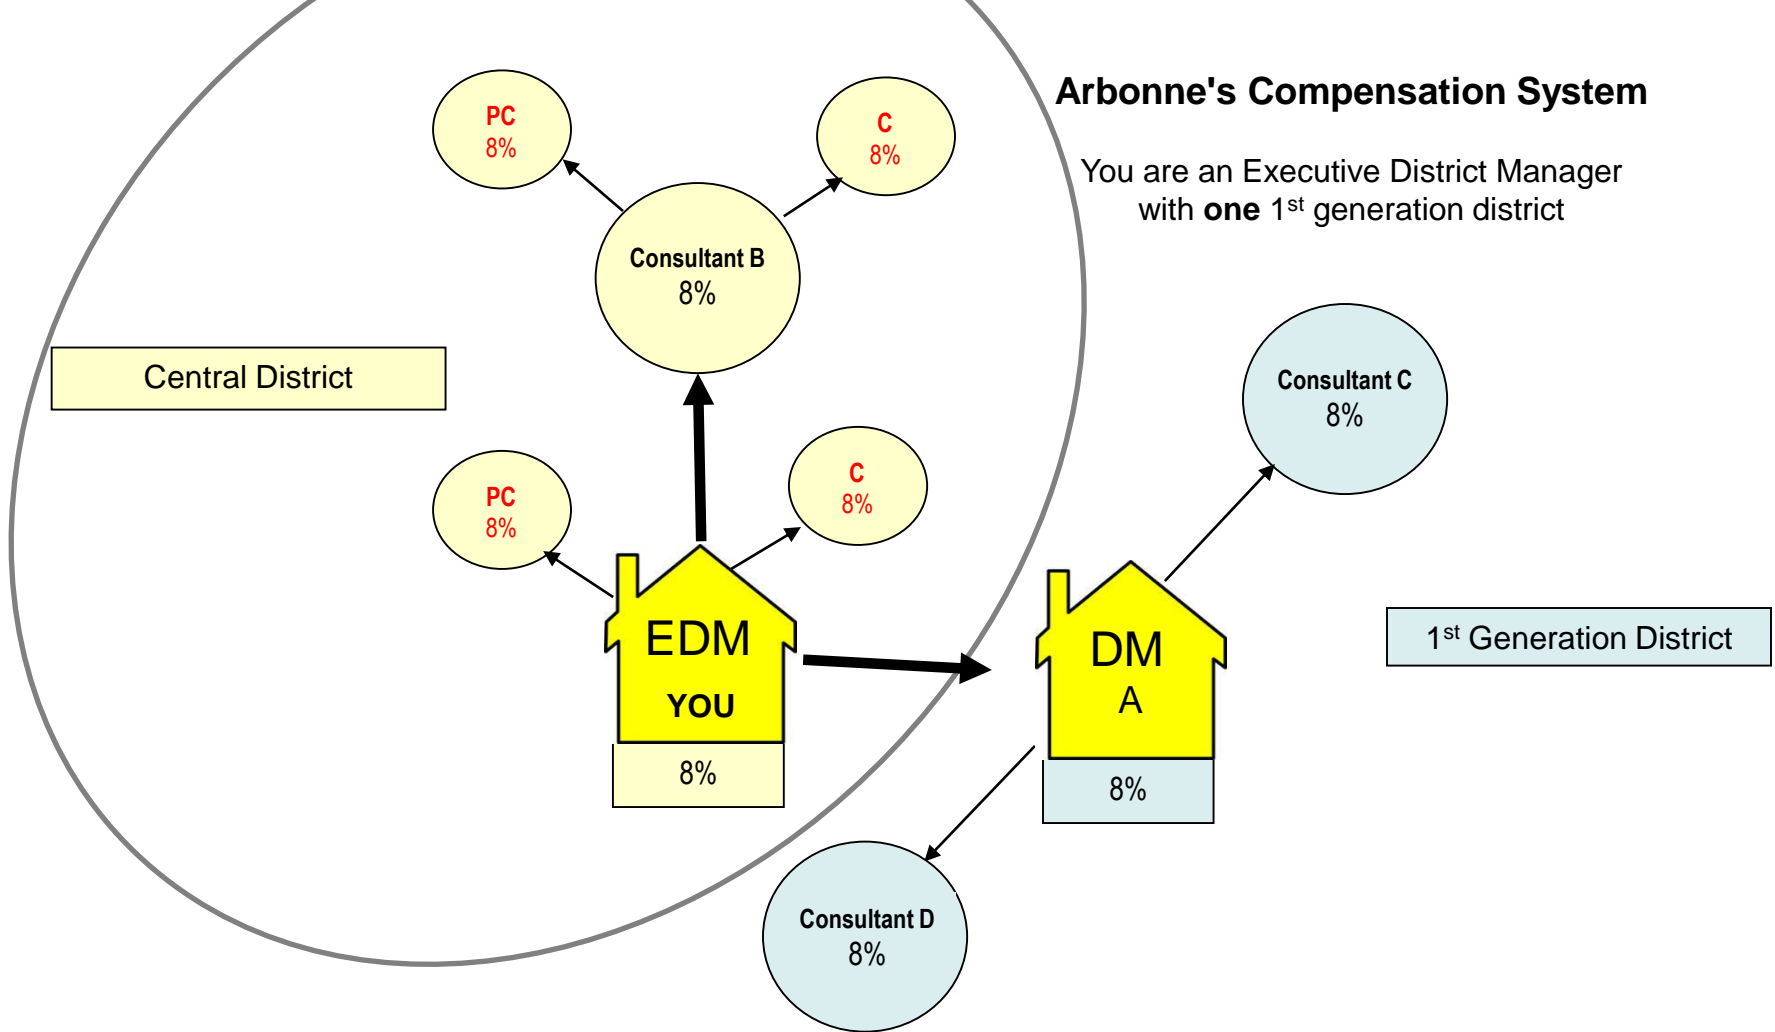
Arbonne's Compensation System

You are an Executive District Manager with **one** 1$^{st}$ generation district

PC
8%

C
8%

Consultant B
8%

Central District

Consultant C
8%

PC
8%

C
8%

EDM
YOU
8%

DM
A
8%

1$^{st}$ Generation District

Consultant D
8%